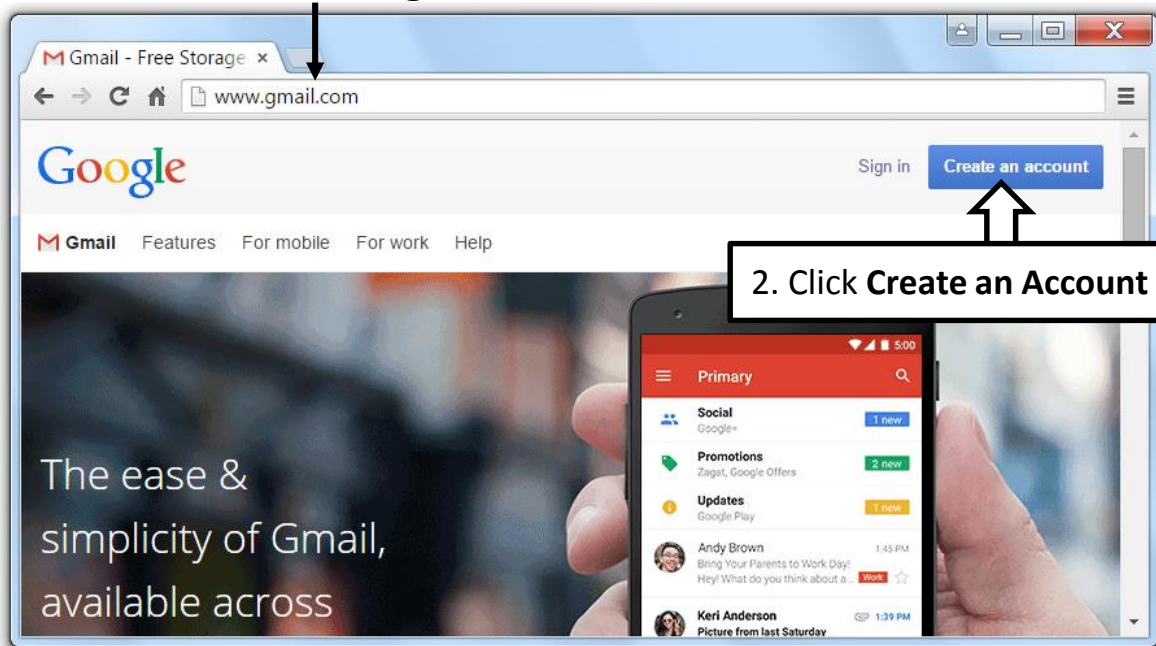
Gmail - Free Storage ×

www.gmail.com

Google

Sign in

Create an account

2. Click **Create an Account**

Gmail Features For mobile For work Help

5:00

Primary

Social
Google+
1 new

Promotions
Zagat, Google Offers
2 new

Updates
Google Play
1 new

Andy Brown
Bring Your Parents to Work Day!
Hey! What do you think about a...
Work
1:45 PM

Keri Anderson
Picture from last Saturday
1:39 PM

The ease & simplicity of Gmail, available across